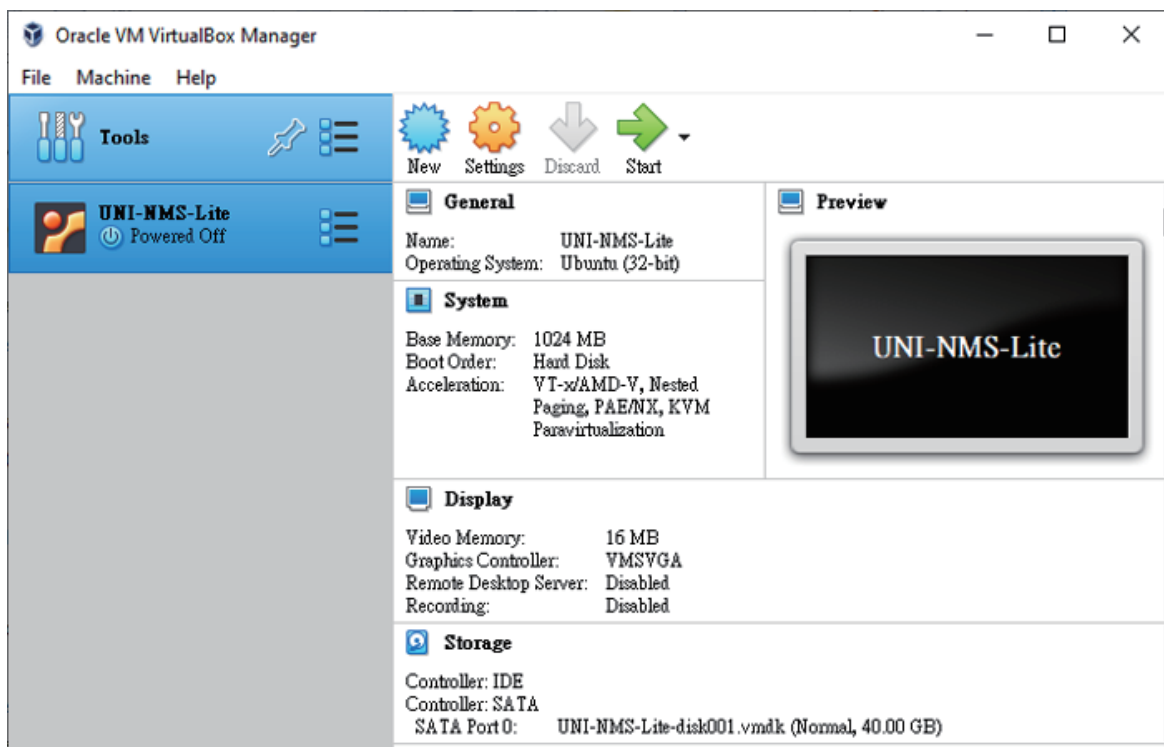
Oracle VM VirtualBox Manager

File Machine Help

Tools

UNI-NMS-Lite
Powered Off

New Settings Discard Start

General

Name: UNI-NMS-Lite
Operating System: Ubuntu (32-bit)

System

Base Memory: 1024 MB
Boot Order: Hard Disk
Acceleration: VT-x/AMD-V, Nested Paging, PAE/NX, KVM Paravirtualization

Preview

UNI-NMS-Lite

Display

Video Memory: 16 MB
Graphics Controller: VMSVGA
Remote Desktop Server: Disabled
Recording: Disabled

Storage

Controller: IDE
Controller: SATA
SATA Port 0: UNI-NMS-Lite-disk001.vmdk (Normal, 40.00 GB)